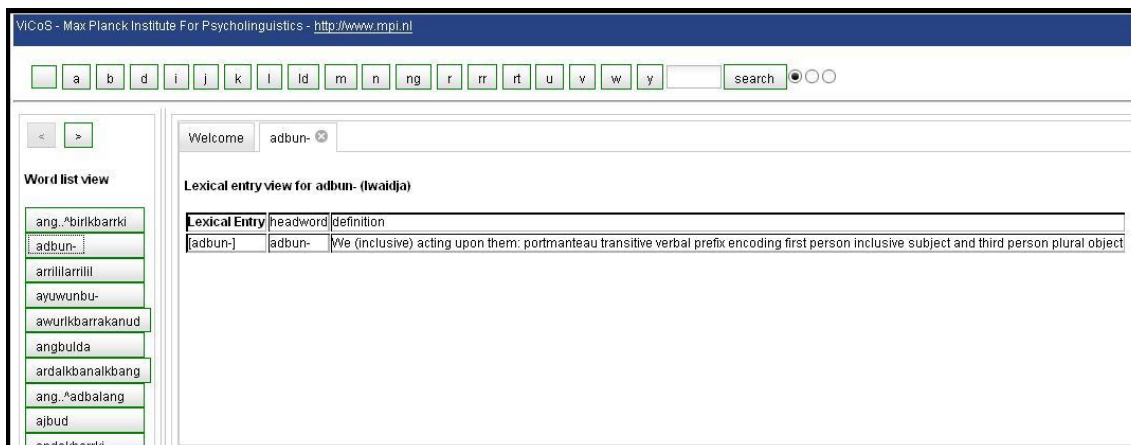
ViCoS - Max Planck Institute For Psycholinguistics - http://www.mpi.nl

a b d i j k l ld m n ng r rr rt u v w y search

< >

Word list view

ang..^birlkbarrki
adbun-
arrililarrilil
ayuwunbu-
awurlkbarrakanud
angbulda
ardalkbanalkbang
ang..^adbalang
ajbud
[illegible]

Welcome adbun-

Lexical entry view for adbun- (Iwaidja)

| Lexical Entry | headword | definition |
|---|---|---|
| [adbun-] | adbun- | We (inclusive) acting upon them: portmanteau transitive verbal prefix encoding first person inclusive subject and third person plural object |